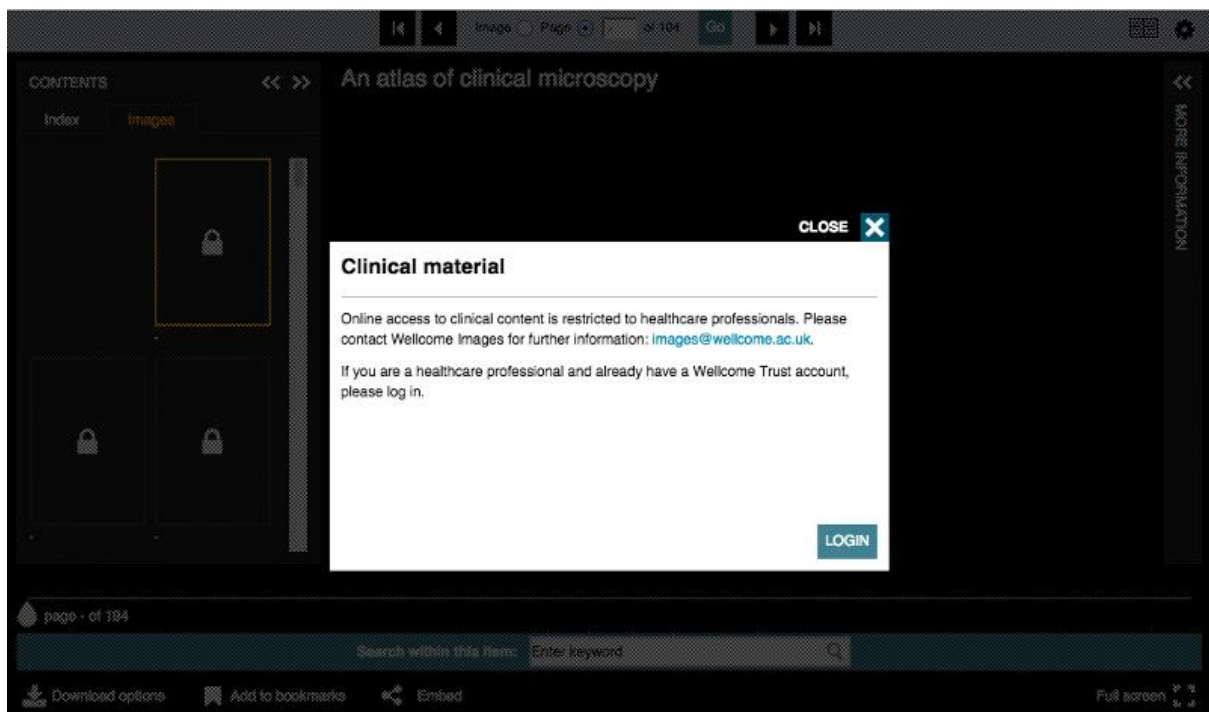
Image Page of 184 Go

CONTENTS << >>

Index Images

An atlas of clinical microscopy

<<

MORE INFORMATION

CLOSE

Clinical material

Online access to clinical content is restricted to healthcare professionals. Please contact Wellcome Images for further information: images@wellcome.ac.uk.

If you are a healthcare professional and already have a Wellcome Trust account, please log in.

LOGIN

page - of 184

Search within this item: Enter keyword

Download options Add to bookmarks Embed

Full screen